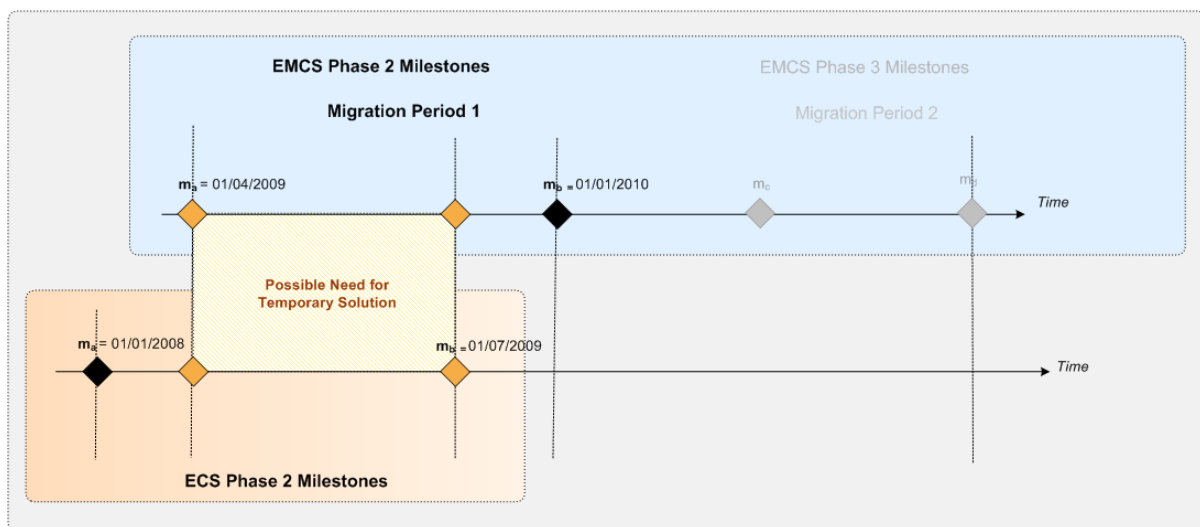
EMCS Phase 2 Milestones

Migration Period 1

EMCS Phase 3 Milestones

Migration Period 2

$m_a$ = 01/04/2009

$m_b$ = 01/01/2010

$m_c$

$m_d$

Time

Possible Need for Temporary Solution

$m_a$ = 01/01/2008

$m_b$ = 01/07/2009

Time

ECS Phase 2 Milestones